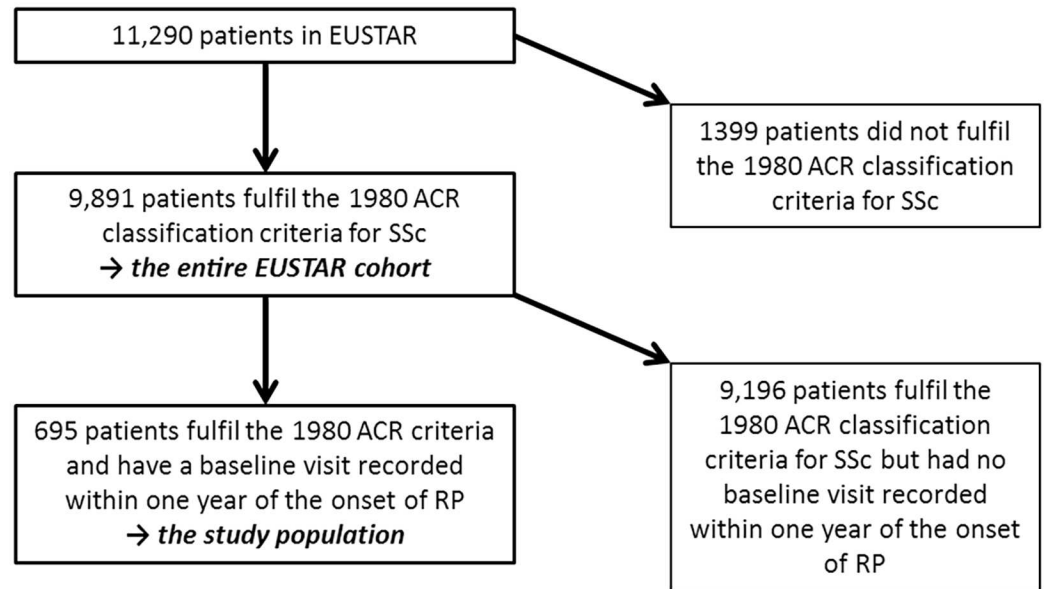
11,290 patients in EUSTAR

1399 patients did not fulfil the 1980 ACR classification criteria for SSc

9,891 patients fulfil the 1980 ACR classification criteria for SSc
→ *the entire EUSTAR cohort*

9,196 patients fulfil the 1980 ACR classification criteria for SSc but had no baseline visit recorded within one year of the onset of RP

695 patients fulfil the 1980 ACR criteria and have a baseline visit recorded within one year of the onset of RP
→ *the study population*